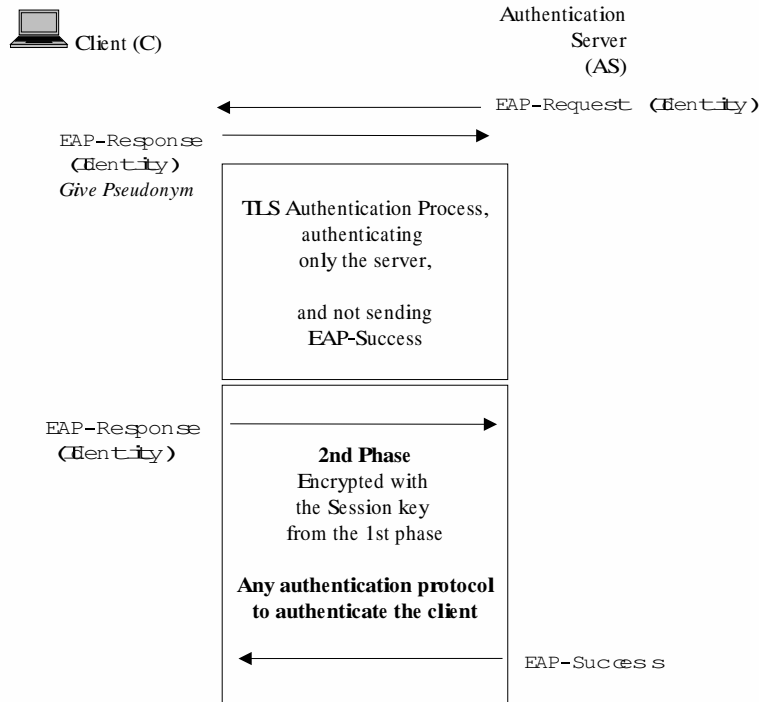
Client (C)

Authentication Server (AS)

EAP-Request (Identity)

EAP-Response (Identity)
*Give Pseudonym*

**TLS** Authentication Process, authenticating only the server,

and not sending EAP-Success

EAP-Response (Identity)

**2nd Phase**
Encrypted with the Session key from the 1st phase

**Any authentication protocol to authenticate the client**

EAP-Success